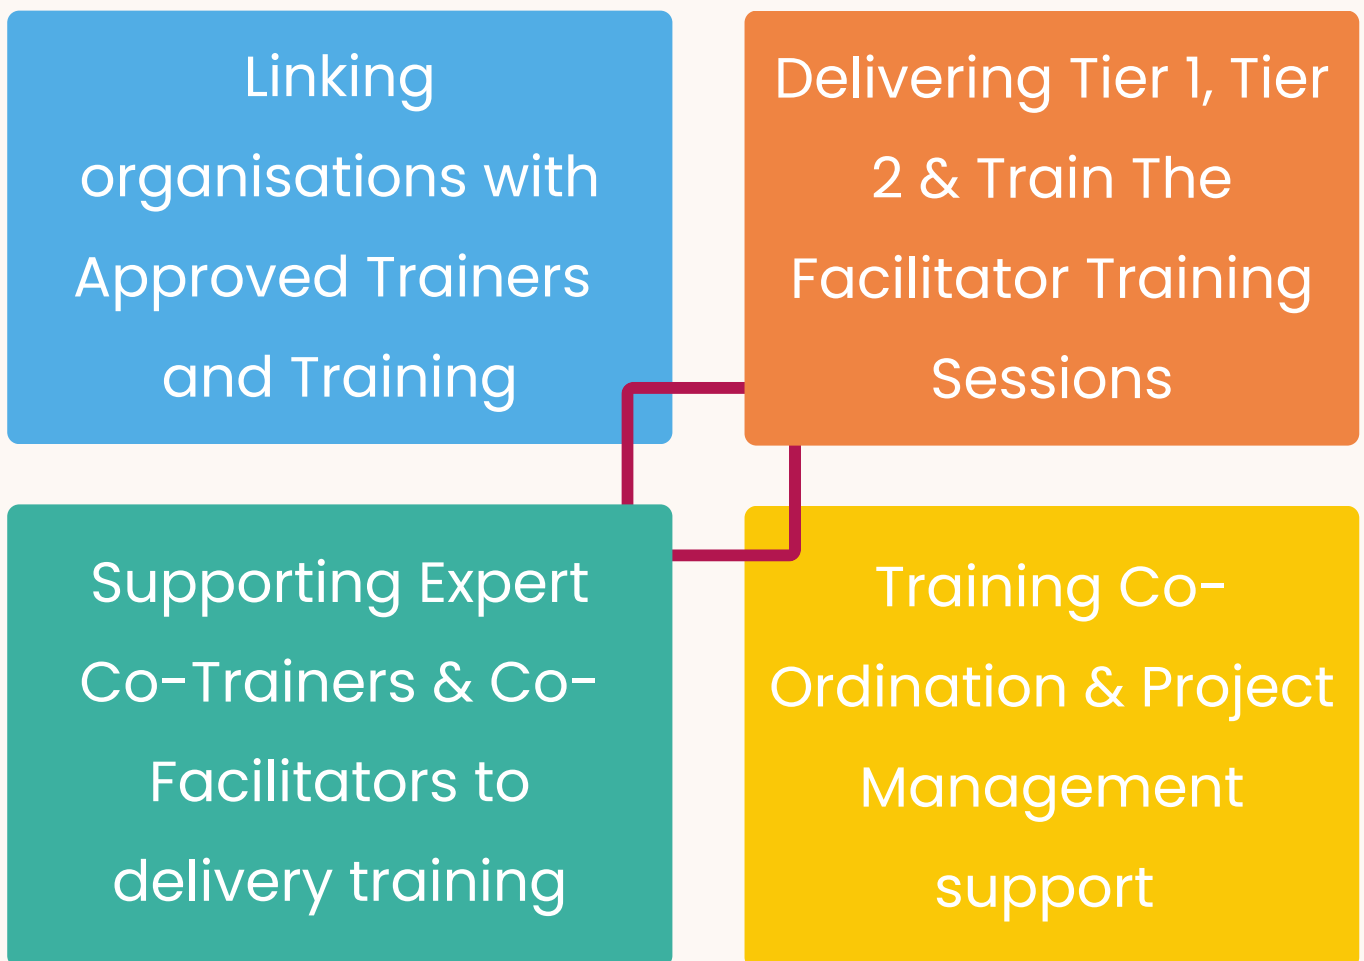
Linking organisations with Approved Trainers and Training

Delivering Tier 1, Tier 2 & Train The Facilitator Training Sessions

Supporting Expert Co-Trainers & Co-Facilitators to delivery training

Training Co-Ordination & Project Management support